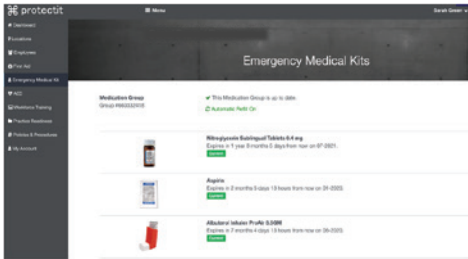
protectit

≡ Menu

Sarah Green

Dashboard
Locations
Employees
First Aid
Emergency Medical Kit
AED
Workforce Training
Practice Readiness
Policies & Procedures
My Account

Emergency Medical Kits

Medication Group
Group #660332015

✓ This Medication Group is up to date.
Automatic Refill On

Nitroglycerin Sublingual Tablets 0.4 mg
Expires in 1 year 8 months 0 days from now on 07-2021.
Current

Aspirin
Expires in 2 months 0 days 13 hours from now on 01-2020.
Current

Albuterol Inhaler ProAir 0.09M
Expires in 2 months 4 days 13 hours from now on 09-2020.
Current